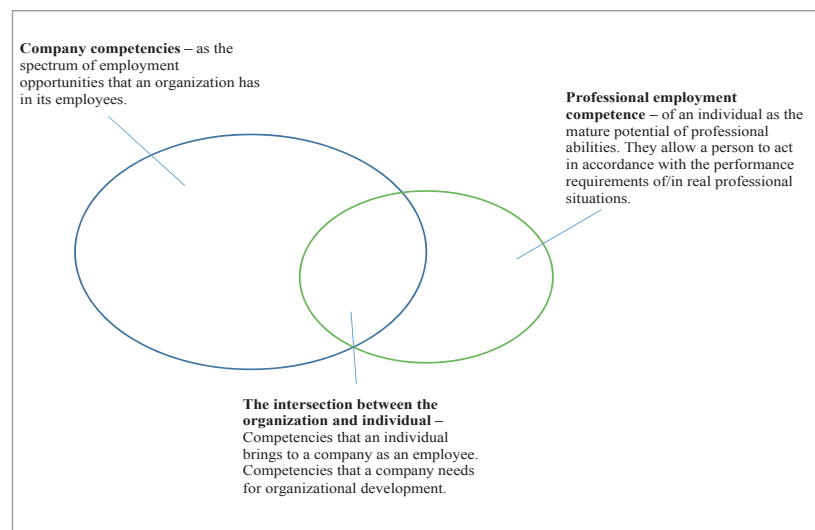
**Company competencies** – as the spectrum of employment opportunities that an organization has in its employees.

**Professional employment competence** – of an individual as the mature potential of professional abilities. They allow a person to act in accordance with the performance requirements of/in real professional situations.

**The intersection between the organization and individual** – Competencies that an individual brings to a company as an employee. Competencies that a company needs for organizational development.